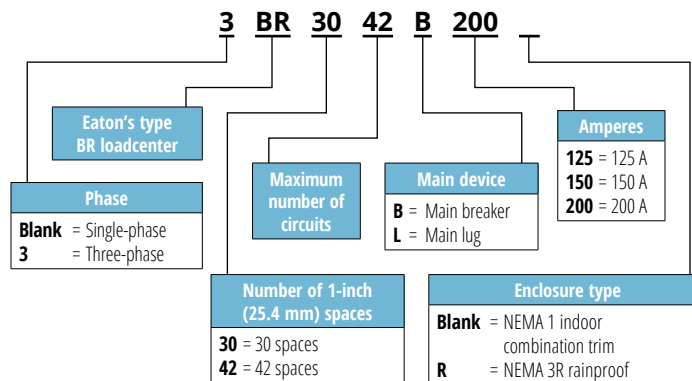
3 BR 30 42 B 200 _

Eaton's type BR loadcenter

Phase

**Blank** = Single-phase
**3** = Three-phase

Maximum number of circuits

Main device

**B** = Main breaker
**L** = Main lug

Amperes

**125** = 125 A
**150** = 150 A
**200** = 200 A

Number of 1-inch (25.4 mm) spaces

**30** = 30 spaces
**42** = 42 spaces

Enclosure type

**Blank** = NEMA 1 indoor combination trim
**R** = NEMA 3R rainproof